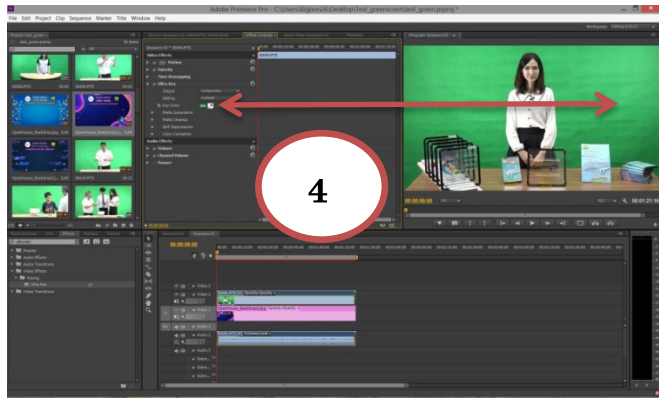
Adobe Premiere Pro - C:\Users\Bigboss\Desktop\Test_greenscreen\test_green.prproj *

File Edit Project Clip Sequence Marker Title Window Help

Video Effects
Motion
Opacity
Time Remapping
Ultra Key
Output
Setting
Key Color
Matte Generation
Matte Cleanup
Spill Suppression
Color Correction
Audio Effects
Volume
Channel Volume
Panner

Effects
Presets
Audio Effects
Audio Transitions
Video Effects
Keying
Ultra Key
Video Transitions

Video 3
Video 2
Video 1
Audio 1
Audio 2
Audio 3
Master

00:01:21:16

4